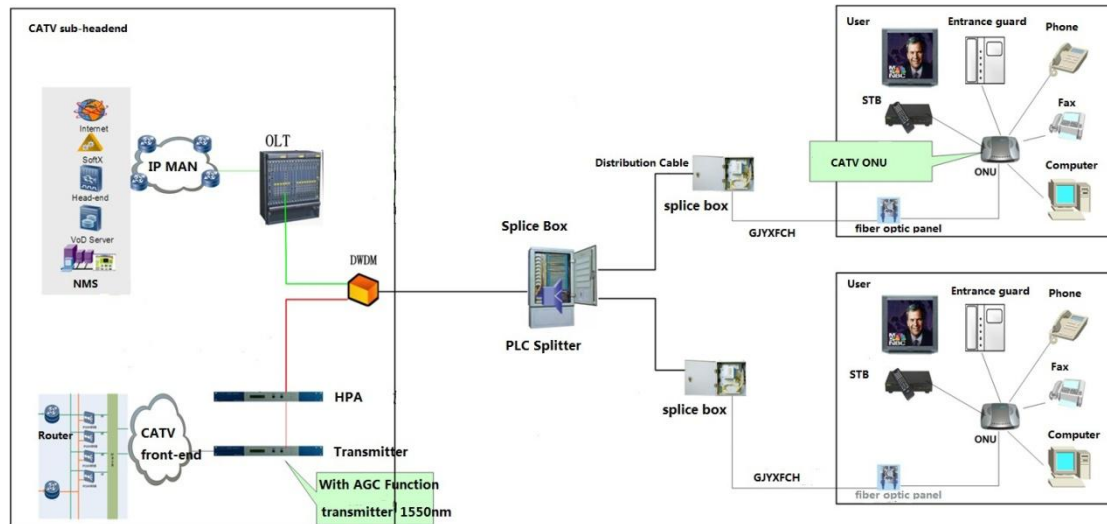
CATV sub-headend

Internet
SoftX
Head-end
VoD Server
NMS

IP MAN

OLT

DWDM

HPA

Transmitter

With AGC Function
transmitter 1550nm

Router

CATV
front-end

Splice Box

PLC Splitter

Distribution Cable

splice box

GJYXFCH

fiber optic panel

CATV ONU

User
Entrance guard
Phone
STB
Fax
ONU
Computer

splice box

GJYXFCH

fiber optic panel

User
Entrance guard
Phone
STB
Fax
ONU
Computer